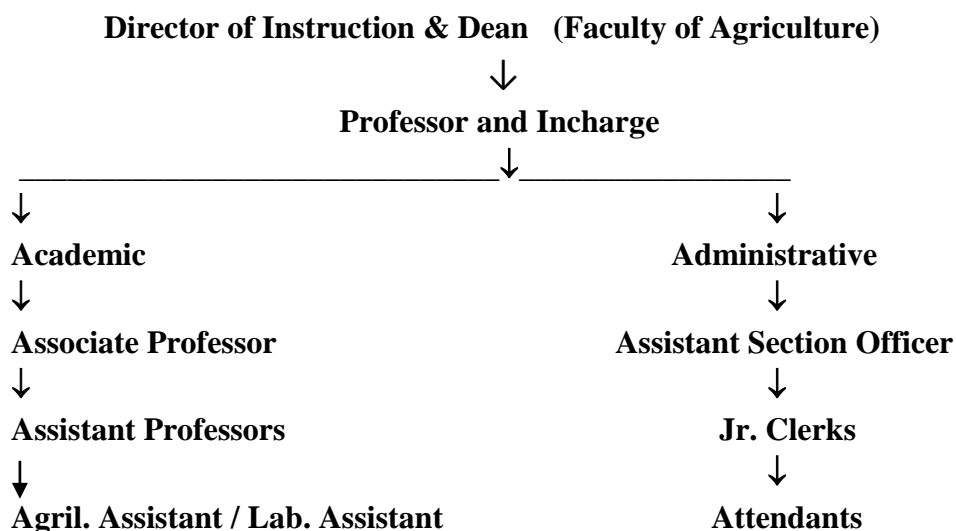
**Director of Instruction & Dean (Faculty of Agriculture)**

**Professor and Incharge**

**Academic**

**Associate Professor**

**Assistant Professors**

**Agril. Assistant / Lab. Assistant**

**Administrative**

**Assistant Section Officer**

**Jr. Clerks**

**Attendants**